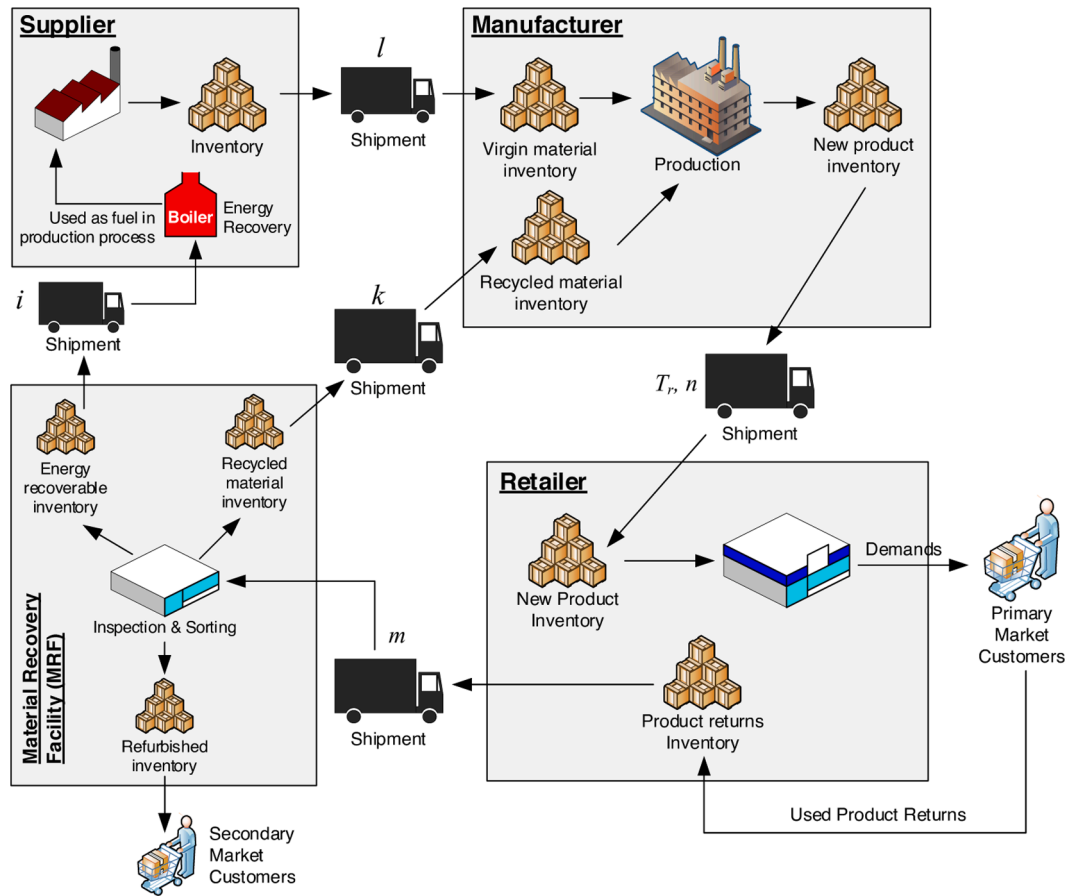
Supplier

Inventory

Boiler

Energy Recovery

Used as fuel in production process

$l$

Shipment

Manufacturer

Virgin material inventory

Production

New product inventory

Recycled material inventory

$i$

Shipment

$k$

Shipment

$T_r$, $n$

Shipment

Material Recovery Facility (MRF)

Energy recoverable inventory

Recycled material inventory

Inspection & Sorting

Refurbished inventory

Secondary Market Customers

Retailer

New Product Inventory

Demands

Primary Market Customers

$m$

Shipment

Product returns Inventory

Used Product Returns